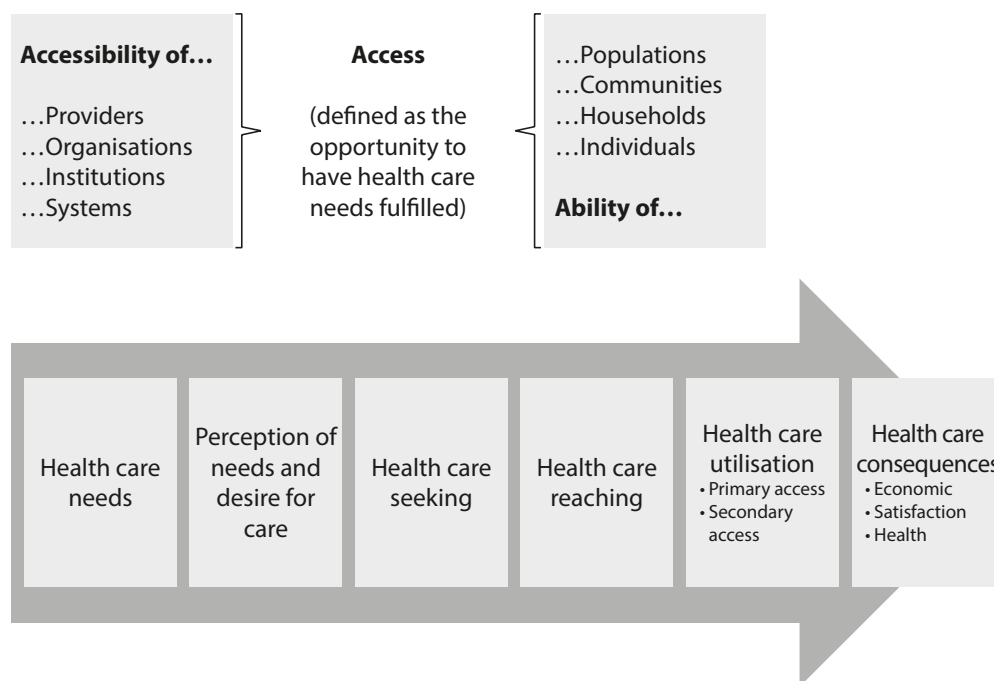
**Accessibility of…**

…Providers
…Organisations
…Institutions
…Systems

**Access**

(defined as the opportunity to have health care needs fulfilled)

…Populations
…Communities
…Households
…Individuals

**Ability of…**

Health care needs

Perception of needs and desire for care

Health care seeking

Health care reaching

Health care utilisation
• Primary access
• Secondary access

Health care consequences
• Economic
• Satisfaction
• Health